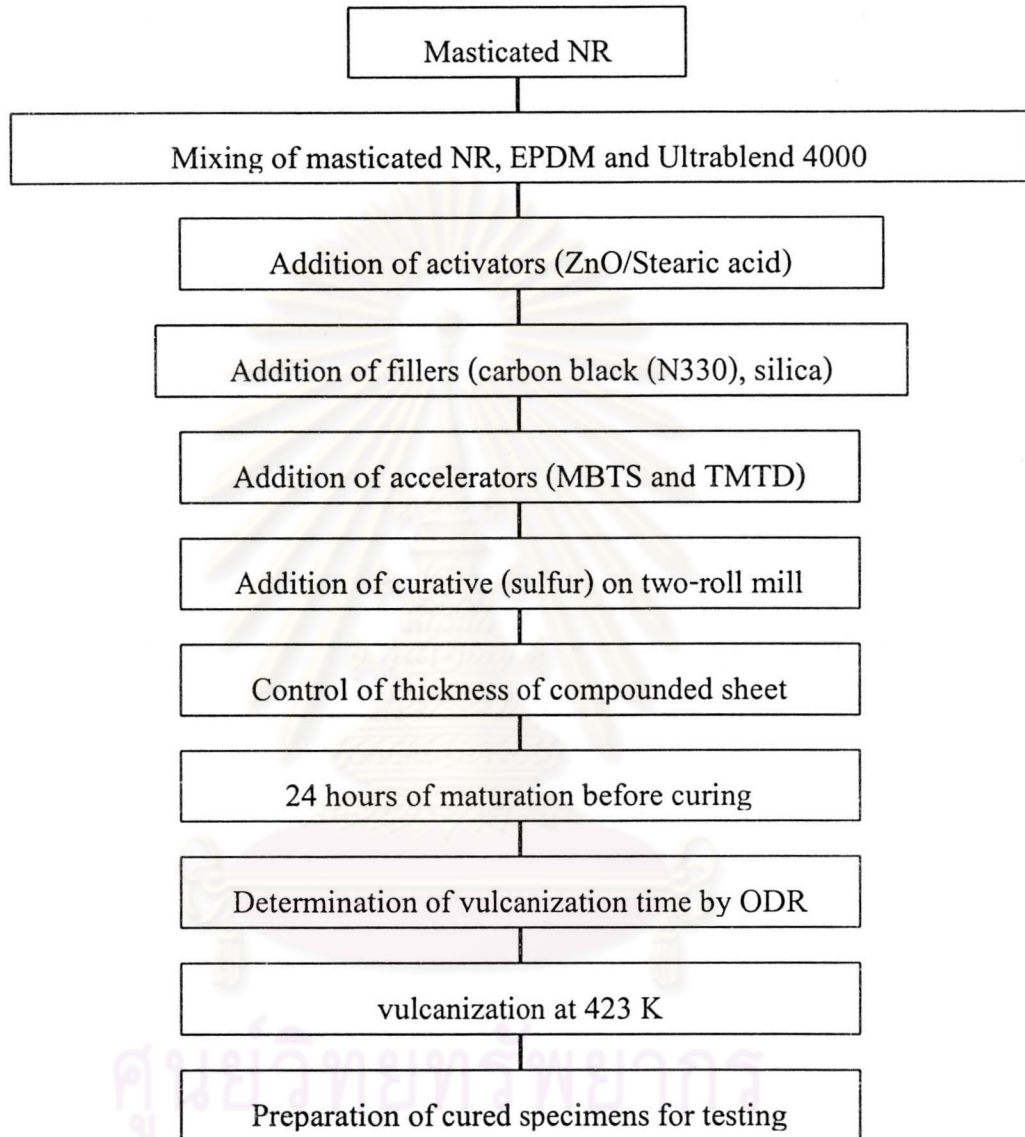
Masticated NR

Mixing of masticated NR, EPDM and Ultrablend 4000

Addition of activators (ZnO/Stearic acid)

Addition of fillers (carbon black (N330), silica)

Addition of accelerators (MBTS and TMTD)

Addition of curative (sulfur) on two-roll mill

Control of thickness of compounded sheet

24 hours of maturation before curing

Determination of vulcanization time by ODR

vulcanization at 423 K

Preparation of cured specimens for testing

ศูนย์วิทยทรัพยากร